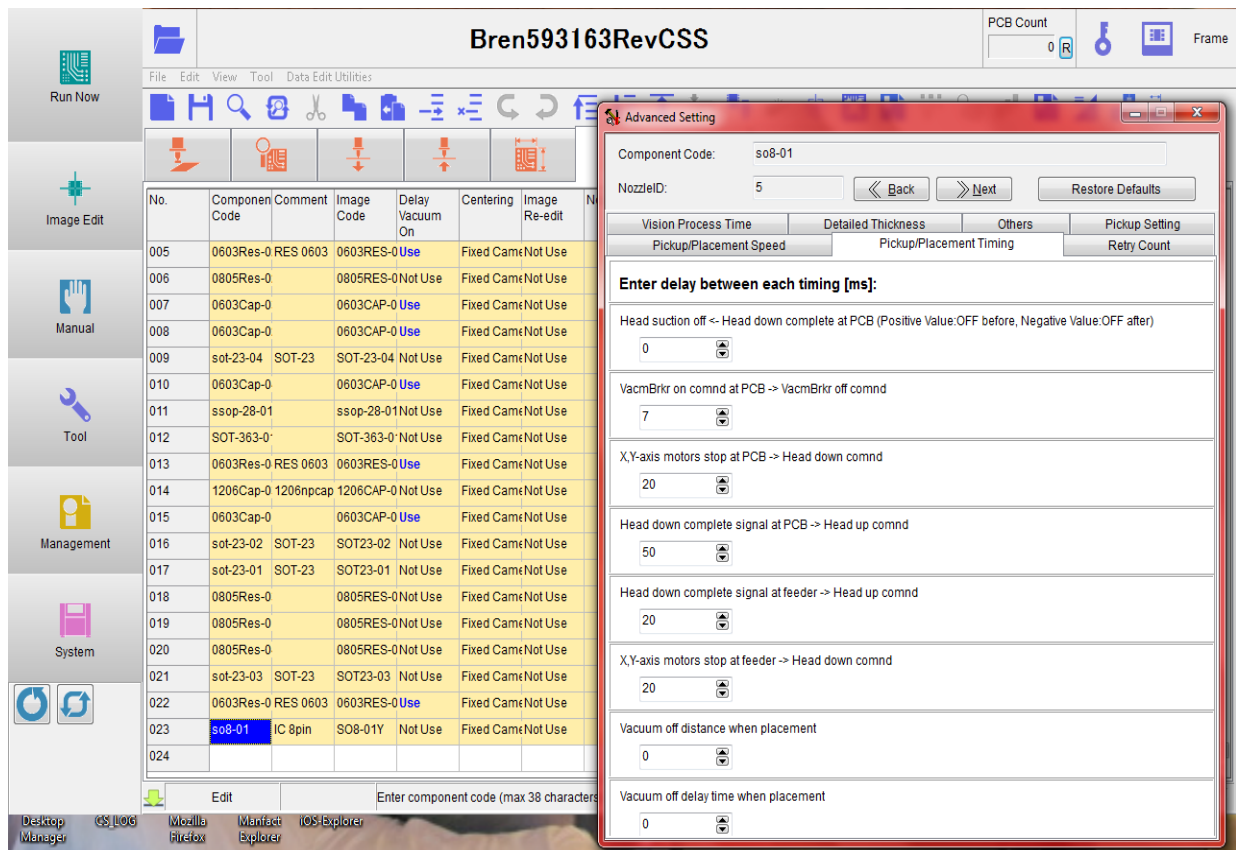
Run Now

Image Edit

Manual

Tool

Management

System

Bren593163RevCSS

PCB Count
0 R

Frame

File Edit View Tool Data Edit Utilities

| No. | Componen Code | Comment | Image Code | Delay Vacuum On | Centering | Image Re-edit |
|---|---|---|---|---|---|---|
| 005 | 0603Res-0 | RES 0603 | 0603RES-0 | Use | Fixed Came | Not Use |
| 006 | 0805Res-0 | | 0805RES-0 | Not Use | Fixed Came | Not Use |
| 007 | 0603Cap-0 | | 0603CAP-0 | Use | Fixed Came | Not Use |
| 008 | 0603Cap-0 | | 0603CAP-0 | Use | Fixed Came | Not Use |
| 009 | sot-23-04 | SOT-23 | SOT-23-04 | Not Use | Fixed Came | Not Use |
| 010 | 0603Cap-0 | | 0603CAP-0 | Use | Fixed Came | Not Use |
| 011 | ssop-28-01 | | ssop-28-01 | Not Use | Fixed Came | Not Use |
| 012 | SOT-363-0 | | SOT-363-0 | Not Use | Fixed Came | Not Use |
| 013 | 0603Res-0 | RES 0603 | 0603RES-0 | Use | Fixed Came | Not Use |
| 014 | 1206Cap-0 | 1206npcap | 1206CAP-0 | Not Use | Fixed Came | Not Use |
| 015 | 0603Cap-0 | | 0603CAP-0 | Use | Fixed Came | Not Use |
| 016 | sot-23-02 | SOT-23 | SOT23-02 | Not Use | Fixed Came | Not Use |
| 017 | sot-23-01 | SOT-23 | SOT23-01 | Not Use | Fixed Came | Not Use |
| 018 | 0805Res-0 | | 0805RES-0 | Not Use | Fixed Came | Not Use |
| 019 | 0805Res-0 | | 0805RES-0 | Not Use | Fixed Came | Not Use |
| 020 | 0805Res-0 | | 0805RES-0 | Not Use | Fixed Came | Not Use |
| 021 | sot-23-03 | SOT-23 | SOT23-03 | Not Use | Fixed Came | Not Use |
| 022 | 0603Res-0 | RES 0603 | 0603RES-0 | Use | Fixed Came | Not Use |
| 023 | so8-01 | IC 8pin | SO8-01Y | Not Use | Fixed Came | Not Use |
| 024 | | | | | | |

Edit
Enter component code (max 38 characters

Desktop Manager
CS_LOG
Mozilla Firefox
Manfact Explorer
iOS-Explorer

Advanced Setting

Component Code: so8-01
NozzleID: 5
Back
Next
Restore Defaults

Vision Process Time
Detailed Thickness
Others
Pickup Setting
Pickup/Placement Speed
Pickup/Placement Timing
Retry Count

Enter delay between each timing [ms]:

Head suction off <- Head down complete at PCB (Positive Value:OFF before, Negative Value:OFF after)
0

VacmBrkr on comnd at PCB -> VacmBrkr off comnd
7

X,Y-axis motors stop at PCB -> Head down comnd
20

Head down complete signal at PCB -> Head up comnd
50

Head down complete signal at feeder -> Head up comnd
20

X,Y-axis motors stop at feeder -> Head down comnd
20

Vacuum off distance when placement
0

Vacuum off delay time when placement
0